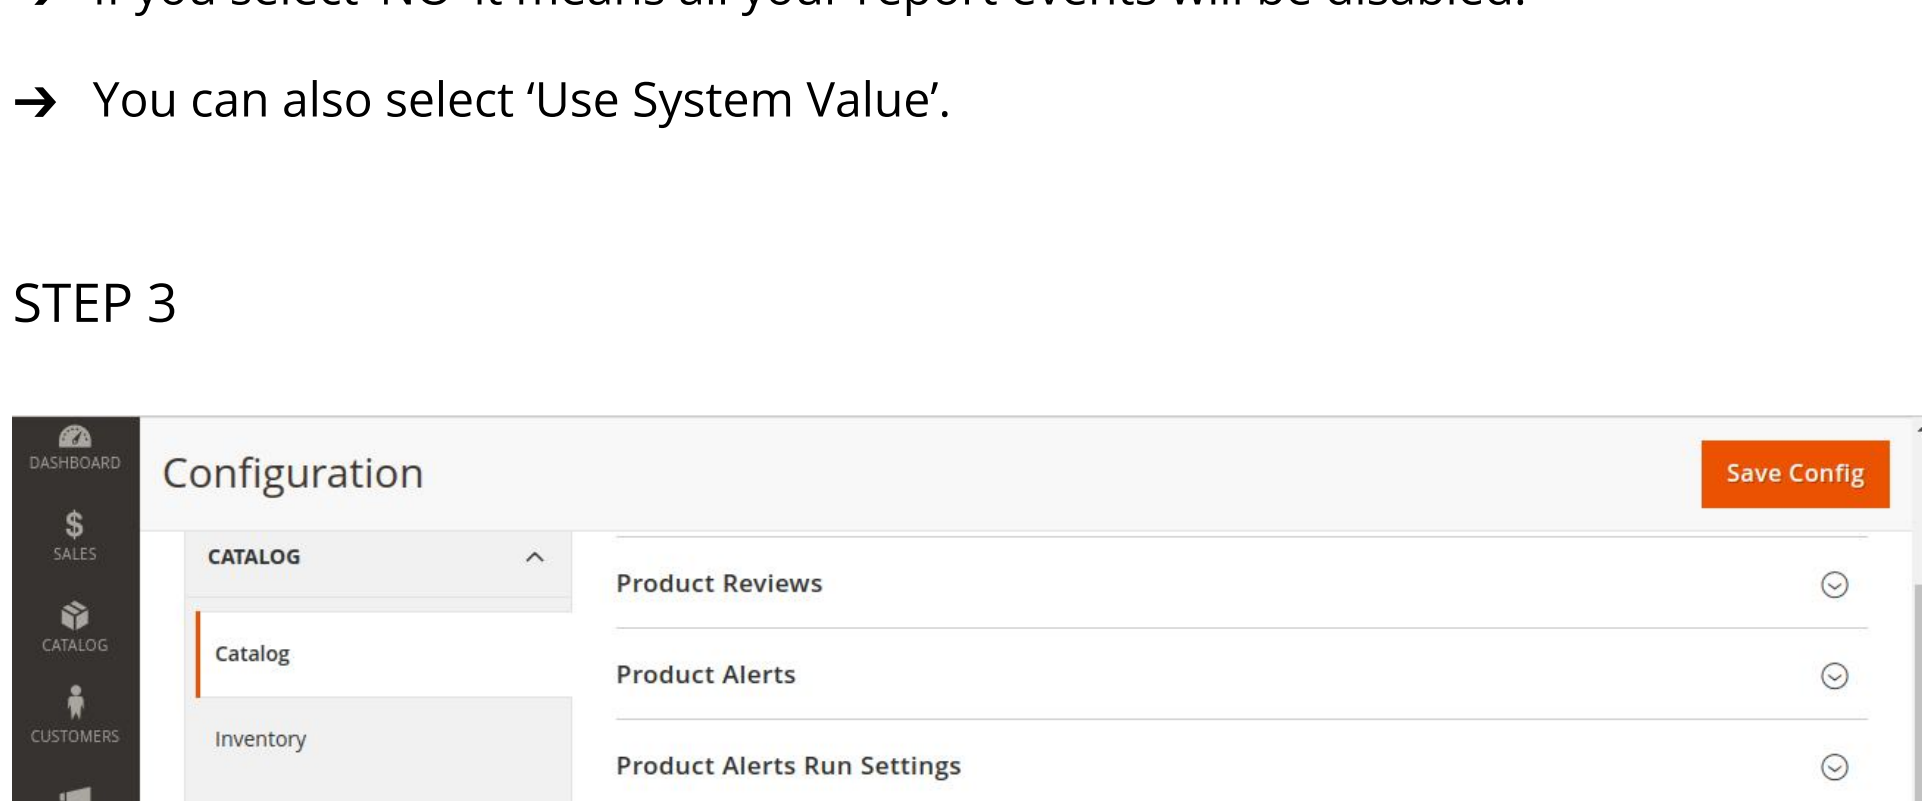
→ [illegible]

→ You can also select 'Use System Value'.

STEP 3

DASHBOARD

SALES

CATALOG

CUSTOMERS

Configuration

Save Config

CATALOG

Catalog

Inventory

Product Reviews

Product Alerts

Product Alerts Run Settings